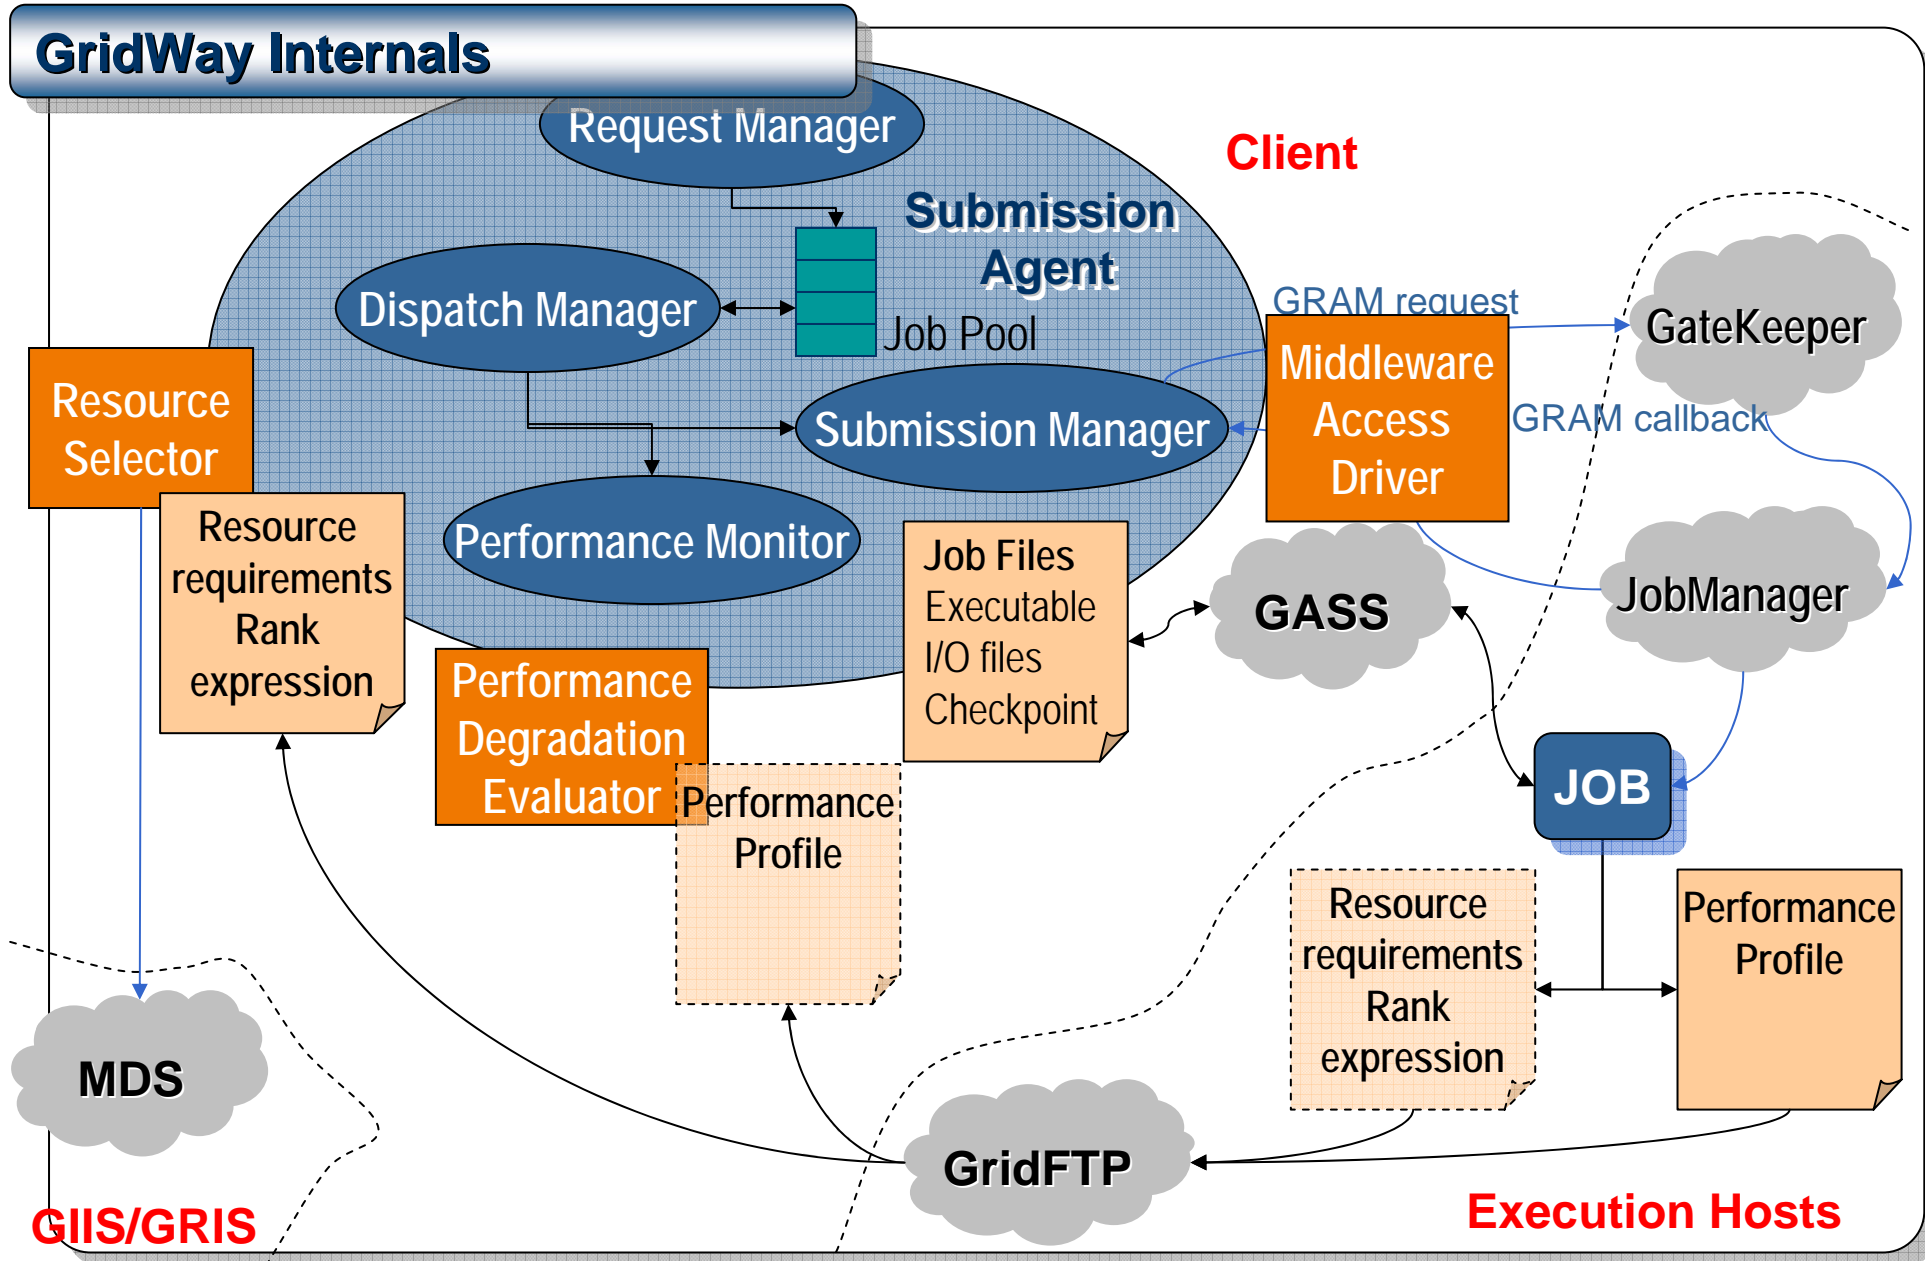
GridWay Internals

Request Manager

Client

Submission Agent

Dispatch Manager

Job Pool

GRAM request

GateKeeper

Resource Selector

Middleware Access Driver

Submission Manager

GRAM callback

Resource requirements Rank expression

Performance Monitor

Job Files Executable I/O files Checkpoint

GASS

JobManager

Performance Degradation Evaluator

Performance Profile

JOB

Resource requirements Rank expression

Performance Profile

MDS

GridFTP

GIIS/GRIS

Execution Hosts